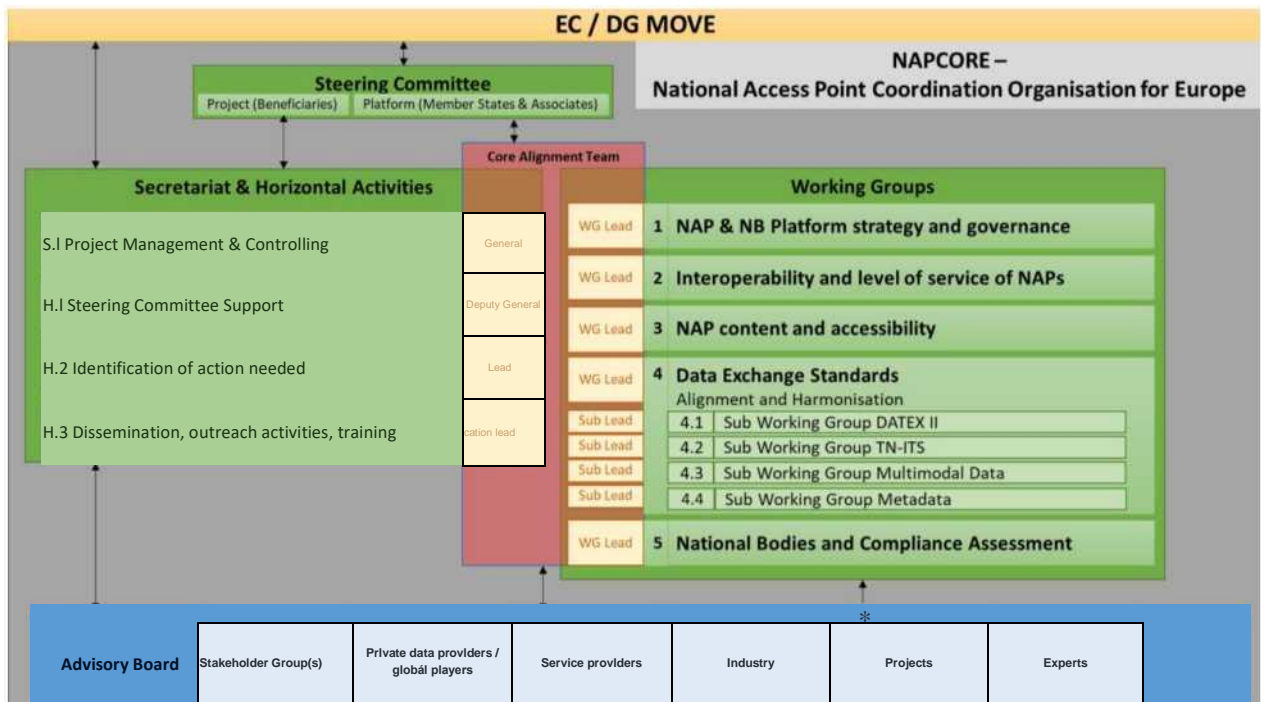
EC / DG MOVE

Steering Committee
Project (Beneficiaries) Platform (Member States & Associates)

NAPCORE –
National Access Point Coordination Organisation for Europe

Core Alignment Team

Secretariat & Horizontal Activities

S.l Project Management & Controlling
General

H.l Steering Committee Support
Deputy General

H.2 Identification of action needed
Lead

H.3 Dissemination, outreach activities, training
cation lead

Working Groups

WG Lead 1 NAP & NB Platform strategy and governance

WG Lead 2 Interoperability and level of service of NAPs

WG Lead 3 NAP content and accessibility

WG Lead 4 Data Exchange Standards
Alignment and Harmonisation
Sub Lead 4.1 Sub Working Group DATEX II
Sub Lead 4.2 Sub Working Group TN-ITS
Sub Lead 4.3 Sub Working Group Multimodal Data
Sub Lead 4.4 Sub Working Group Metadata

WG Lead 5 National Bodies and Compliance Assessment

| Advisory Board | Stakeholder Group(s) | Private data providers / global players | Service providers | Industry | Projects | Experts |